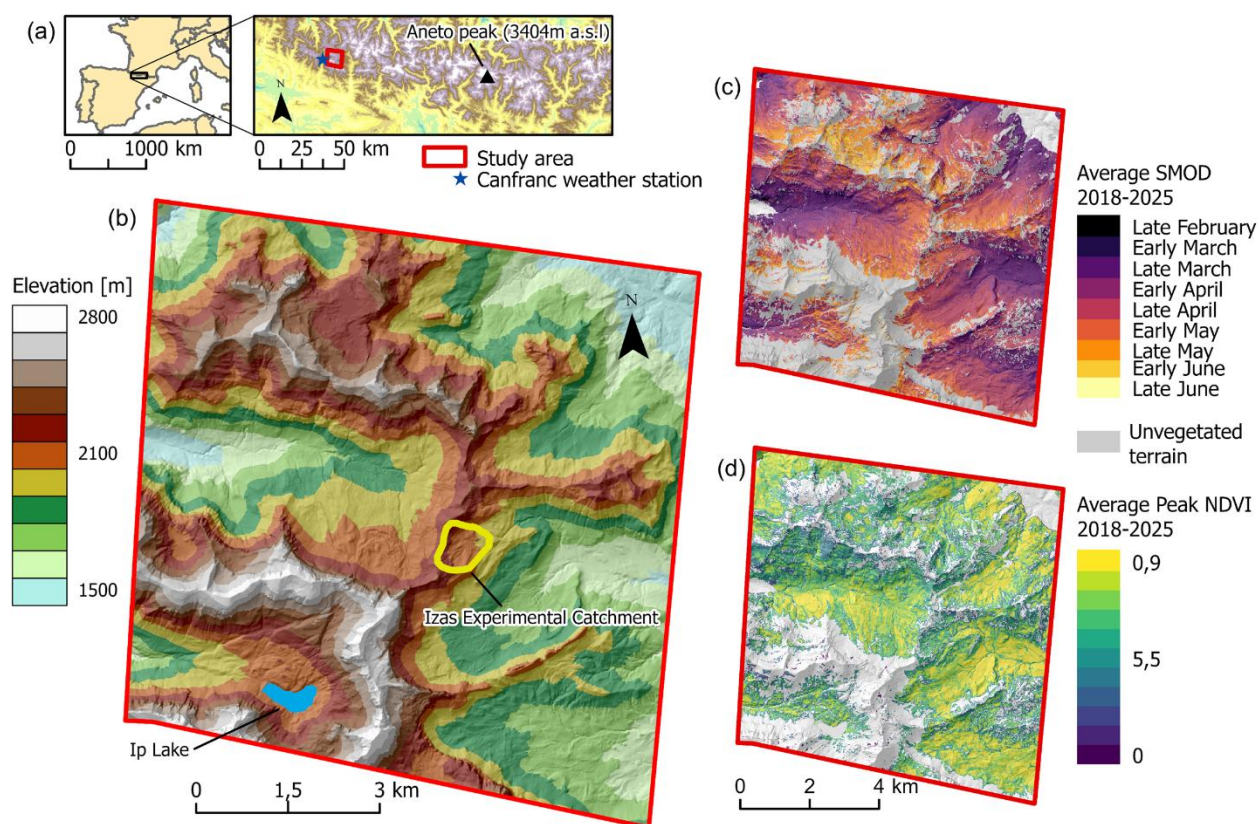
(a)

Aneto peak (3404m a.s.l)

N

0 1000 km

0 25 50 km

Study area
Canfranc weather station

(b)

Elevation [m]
2800
2100
1500

N

Izas Experimental Catchment

Ip Lake

0 1,5 3 km

(c)

Average SMOD 2018-2025
Late February
Early March
Late March
Early April
Late April
Early May
Late May
Early June
Late June

Unvegetated terrain

(d)

Average Peak NDVI 2018-2025
0,9
5,5
0

0 2 4 km